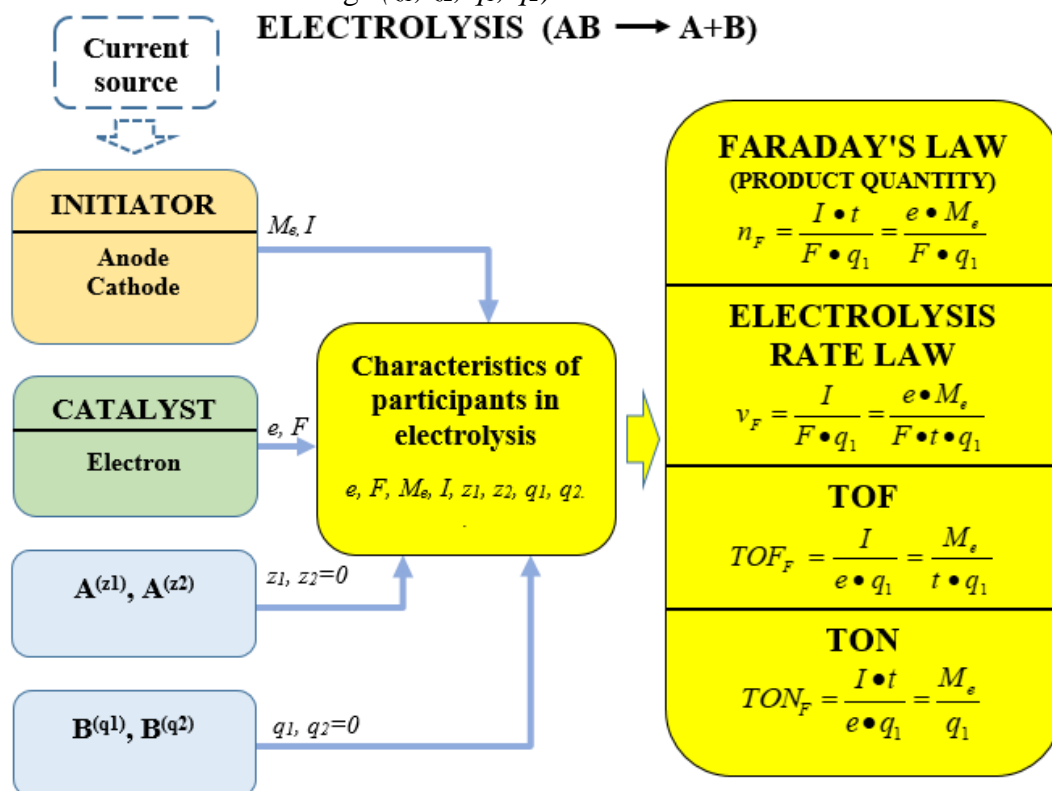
ELECTROLYSIS (AB $\longrightarrow$ A+B)

Current source

INITIATOR

Anode
Cathode

$M_e$, $I$

CATALYST

Electron

$e$, $F$

$A^{(z1)}$, $A^{(z2)}$

$z_1$, $z_2$=0

$B^{(q1)}$, $B^{(q2)}$

$q_1$, $q_2$=0

Characteristics of participants in electrolysis

$e$, $F$, $M_e$, $I$, $z_1$, $z_2$, $q_1$, $q_2$.

FARADAY'S LAW
(PRODUCT QUANTITY)
$n_F = \frac{I \bullet t}{F \bullet q_1} = \frac{e \bullet M_e}{F \bullet q_1}$

ELECTROLYSIS RATE LAW
$v_F = \frac{I}{F \bullet q_1} = \frac{e \bullet M_e}{F \bullet t \bullet q_1}$

TOF
$TOF_F = \frac{I}{e \bullet q_1} = \frac{M_e}{t \bullet q_1}$

TON
$TON_F = \frac{I \bullet t}{e \bullet q_1} = \frac{M_e}{q_1}$